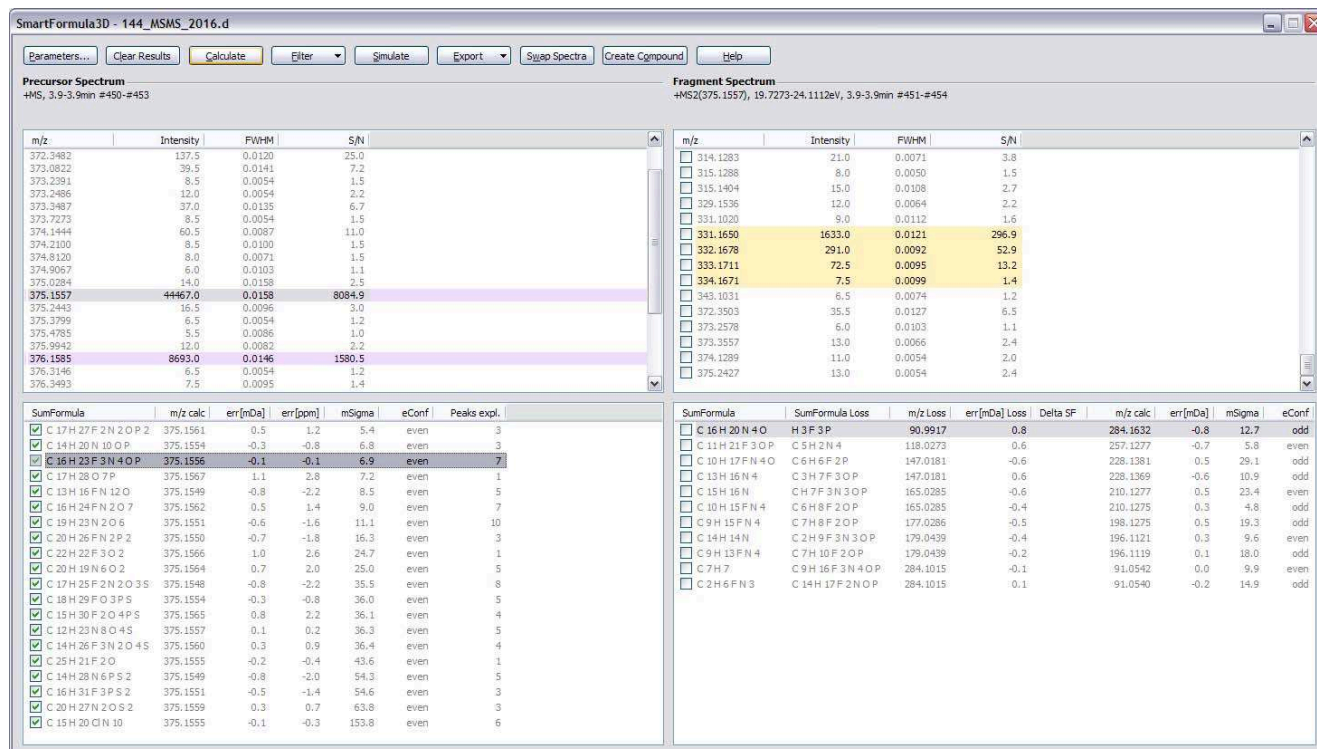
SmartFormula3D - 144_MSMS_2016.d

Parameters... Clear Results Calculate Filter Simulate Export Swap Spectra Create Compound Help

Precursor Spectrum
+MS, 3.9-3.9min #450-#453

Fragment Spectrum
+MS2(375.1557), 19.7273-24.1112eV, 3.9-3.9min #451-#454

| m/z | Intensity | FWHM | S/N |
|---|---|---|---|
| 372.3482 | 137.5 | 0.0120 | 25.0 |
| 373.0822 | 39.5 | 0.0141 | 7.2 |
| 373.2391 | 8.5 | 0.0054 | 1.5 |
| 373.2486 | 12.0 | 0.0054 | 2.2 |
| 373.3487 | 37.0 | 0.0135 | 6.7 |
| 373.7273 | 8.5 | 0.0054 | 1.5 |
| 374.1444 | 60.5 | 0.0087 | 11.0 |
| 374.2100 | 8.5 | 0.0100 | 1.5 |
| 374.8120 | 8.0 | 0.0071 | 1.5 |
| 374.9067 | 6.0 | 0.0103 | 1.1 |
| 375.0284 | 14.0 | 0.0158 | 2.5 |
| 375.1557 | 44467.0 | 0.0158 | 8084.9 |
| 375.2443 | 16.5 | 0.0096 | 3.0 |
| 375.3799 | 6.5 | 0.0054 | 1.2 |
| 375.4785 | 5.5 | 0.0086 | 1.0 |
| 375.9942 | 12.0 | 0.0082 | 2.2 |
| 376.1585 | 8693.0 | 0.0146 | 1580.5 |
| 376.3146 | 6.5 | 0.0054 | 1.2 |
| 376.3493 | 7.5 | 0.0095 | 1.4 |

| m/z | Intensity | FWHM | S/N |
|---|---|---|---|
| 314.1283 | 21.0 | 0.0071 | 3.8 |
| 315.1288 | 8.0 | 0.0050 | 1.5 |
| 315.1404 | 15.0 | 0.0108 | 2.7 |
| 329.1536 | 12.0 | 0.0064 | 2.2 |
| 331.1020 | 9.0 | 0.0112 | 1.6 |
| 331.1650 | 1633.0 | 0.0121 | 296.9 |
| 332.1678 | 291.0 | 0.0092 | 52.9 |
| 333.1711 | 72.5 | 0.0095 | 13.2 |
| 334.1671 | 7.5 | 0.0099 | 1.4 |
| 343.1031 | 6.5 | 0.0074 | 1.2 |
| 372.3503 | 35.5 | 0.0127 | 6.5 |
| 373.2578 | 6.0 | 0.0103 | 1.1 |
| 373.3557 | 13.0 | 0.0066 | 2.4 |
| 374.1289 | 11.0 | 0.0054 | 2.0 |
| 375.2427 | 13.0 | 0.0054 | 2.4 |

| SumFormula | m/z calc | err[mDa] | err[ppm] | mSigma | eConf | Peaks expl. |
|---|---|---|---|---|---|---|
| C 17 H 27 F 2 N 2 O P 2 | 375.1561 | 0.5 | 1.2 | 5.4 | even | 3 |
| C 14 H 20 N 10 O P | 375.1554 | -0.3 | -0.8 | 6.8 | even | 3 |
| C 16 H 23 F 3 N 4 O P | 375.1556 | -0.1 | -0.1 | 6.9 | even | 7 |
| C 17 H 28 O 7 P | 375.1567 | 1.1 | 2.8 | 7.2 | even | 1 |
| C 13 H 16 F N 12 O | 375.1549 | -0.8 | -2.2 | 8.5 | even | 5 |
| C 14 H 24 F N 2 O 7 | 375.1562 | 0.5 | 1.4 | 9.0 | even | 7 |
| C 19 H 23 N 2 O 6 | 375.1551 | -0.6 | -1.6 | 11.1 | even | 10 |
| C 20 H 26 F N 2 P 2 | 375.1550 | -0.7 | -1.8 | 16.3 | even | 3 |
| C 22 H 22 F 3 O 2 | 375.1566 | 1.0 | 2.6 | 24.7 | even | 1 |
| C 20 H 19 N 6 O 2 | 375.1564 | 0.7 | 2.0 | 25.0 | even | 5 |
| C 17 H 25 F 2 N 2 O 3 S | 375.1548 | -0.8 | -2.2 | 35.5 | even | 8 |
| C 18 H 29 F O 3 P S | 375.1554 | -0.3 | -0.8 | 36.0 | even | 5 |
| C 15 H 30 F 2 O 4 P S | 375.1565 | 0.8 | 2.2 | 36.1 | even | 4 |
| C 12 H 23 N 8 O 4 S | 375.1557 | 0.1 | 0.2 | 36.3 | even | 5 |
| C 14 H 26 F 3 N 2 O 4 S | 375.1560 | 0.3 | 0.9 | 36.4 | even | 4 |
| C 25 H 21 F 2 O | 375.1555 | -0.2 | -0.4 | 43.6 | even | 1 |
| C 14 H 28 N 6 P S 2 | 375.1549 | -0.8 | -2.0 | 54.3 | even | 5 |
| C 16 H 31 F 3 P S 2 | 375.1551 | -0.5 | -1.4 | 54.6 | even | 3 |
| C 20 H 27 N 2 O S 2 | 375.1559 | 0.3 | 0.7 | 63.8 | even | 3 |
| C 15 H 20 Cl N 10 | 375.1555 | -0.1 | -0.3 | 153.8 | even | 6 |

| SumFormula | SumFormula Loss | m/z Loss | err[mDa] Loss | Delta SF | m/z calc | err[mDa] | mSigma | eConf |
|---|---|---|---|---|---|---|---|---|
| C 16 H 20 N 4 O | H 3 F 3 P | 90.9917 | 0.8 | | 284.1632 | -0.8 | 12.7 | odd |
| C 11 H 21 F 3 O P | C 5 H 2 N 4 | 118.0273 | 0.6 | | 257.1277 | -0.7 | 5.8 | even |
| C 10 H 17 F N 4 O | C 6 H 6 F 2 P | 147.0181 | -0.6 | | 228.1381 | 0.5 | 29.1 | odd |
| C 13 H 16 N 4 | C 3 H 7 F 3 O P | 147.0181 | 0.6 | | 228.1369 | -0.6 | 10.9 | odd |
| C 15 H 16 N | C H 7 F 3 N 3 O P | 165.0285 | -0.6 | | 210.1277 | 0.5 | 23.4 | even |
| C 10 H 15 F N 4 | C 6 H 8 F 2 O P | 165.0285 | -0.4 | | 210.1275 | 0.3 | 4.8 | odd |
| C 9 H 15 F N 4 | C 7 H 8 F 2 O P | 177.0286 | -0.5 | | 198.1275 | 0.5 | 19.3 | odd |
| C 14 H 14 N | C 2 H 9 F 3 N 3 O P | 179.0439 | -0.4 | | 196.1121 | 0.3 | 9.6 | even |
| C 9 H 13 F N 4 | C 7 H 10 F 2 O P | 179.0439 | -0.2 | | 196.1119 | 0.1 | 18.0 | odd |
| C 7 H 7 | C 9 H 16 F 3 N 4 O P | 284.1015 | -0.1 | | 91.0542 | 0.0 | 9.9 | even |
| C 2 H 6 F N 3 | C 14 H 17 F 2 N O P | 284.1015 | 0.1 | | 91.0540 | -0.2 | 14.9 | odd |